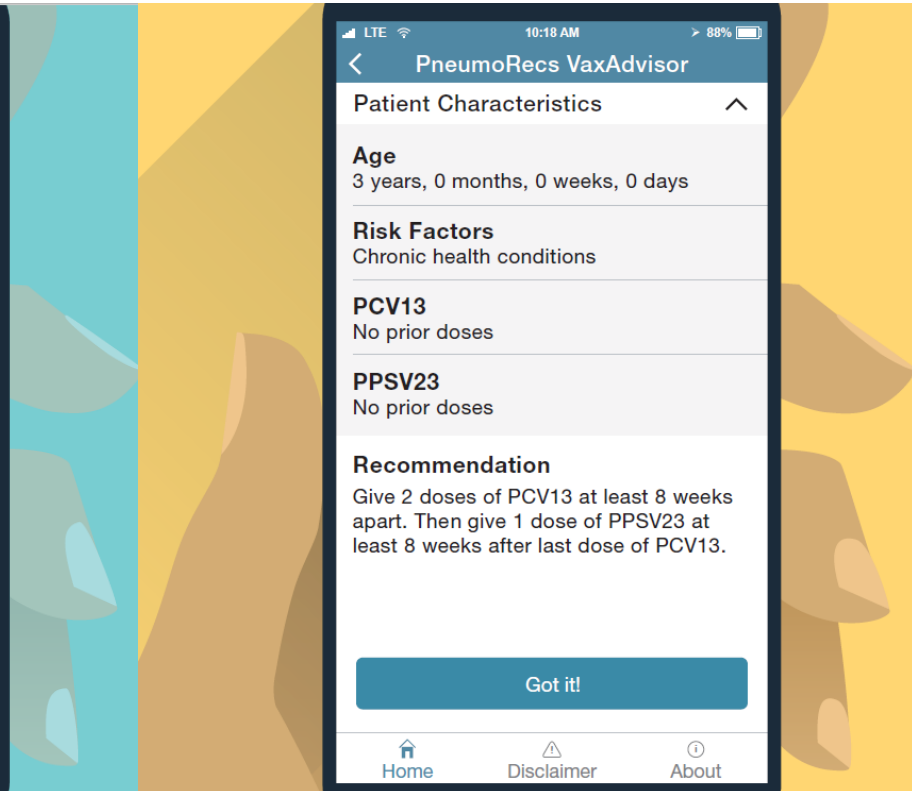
LTE 10:18 AM 88%

PneumoRecs VaxAdvisor

Patient Characteristics

Age
3 years, 0 months, 0 weeks, 0 days

Risk Factors
Chronic health conditions

PCV13
No prior doses

PPSV23
No prior doses

Recommendation
Give 2 doses of PCV13 at least 8 weeks apart. Then give 1 dose of PPSV23 at least 8 weeks after last dose of PCV13.

Got it!

Home Disclaimer About